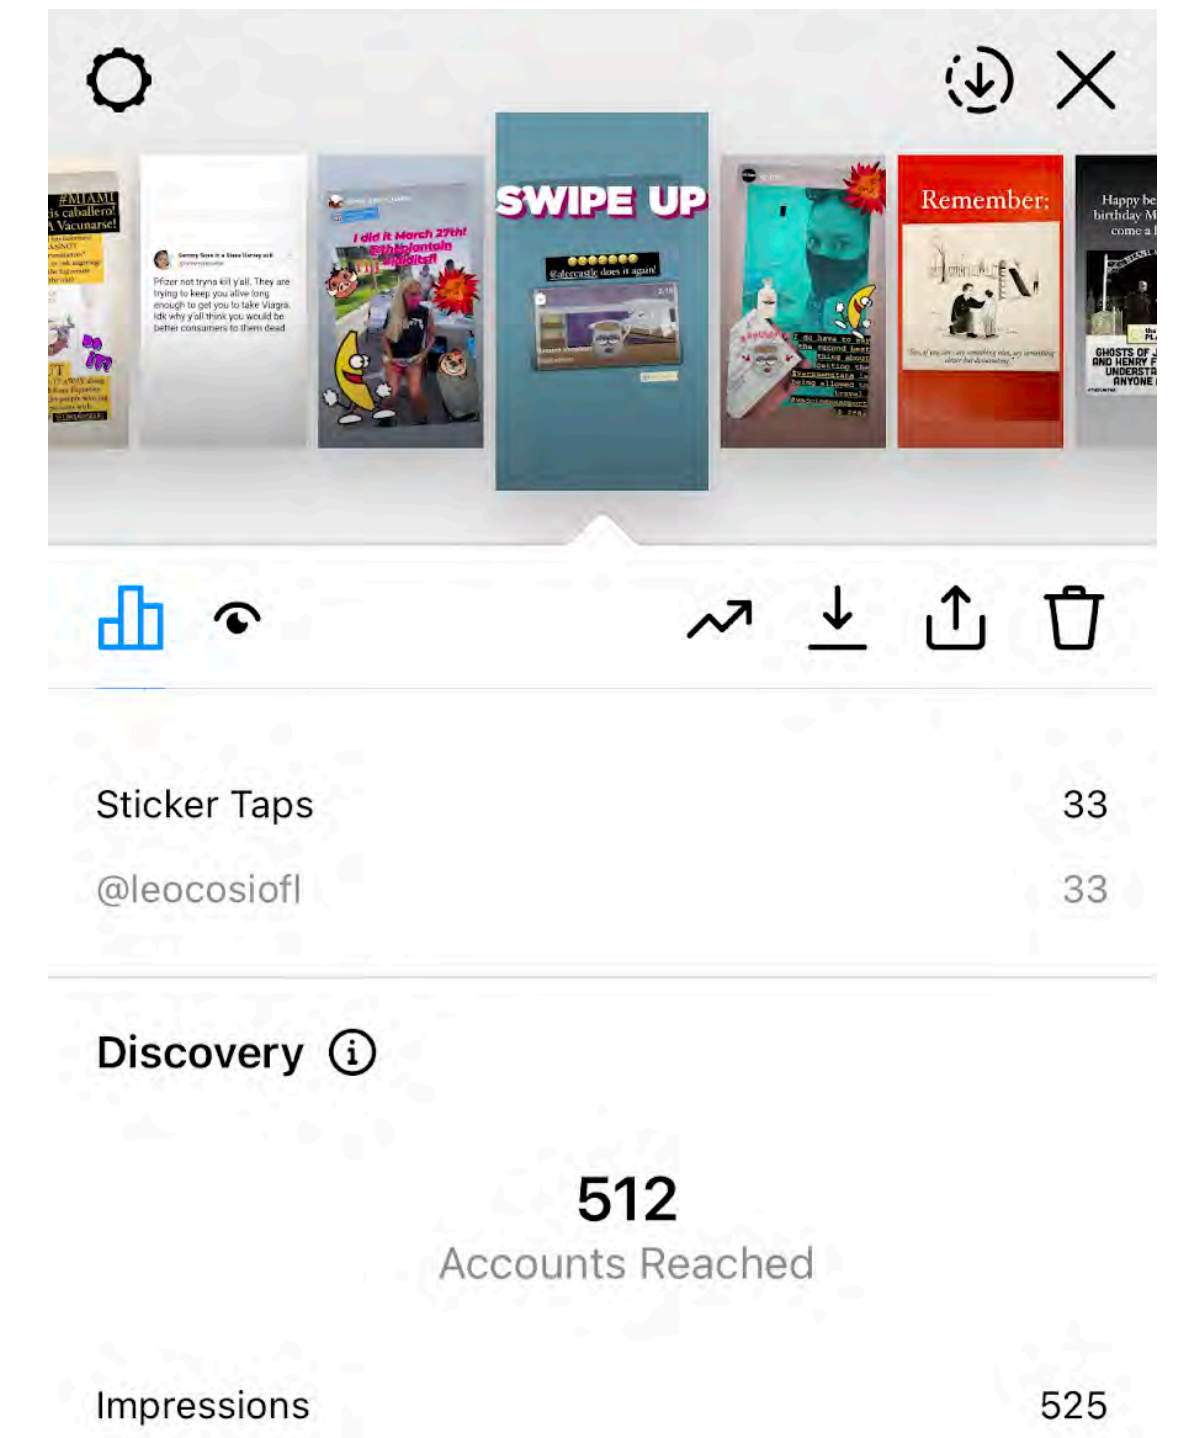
#MIAMI
is caballero!
A Vacunarse!

Pfizer not tryna kill y'all. They are trying to keep you alive long enough to get you to take Viagra. Idk why y'all think you would be better consumers to them dead

I did it March 27th!

SWIPE UP

@leocastle does it again!

Remember:

Happy birthday M come a

GHOSTS OF AND HENRY UNDERSTA ANYONE

Sticker Taps 33

@leocosiofl 33

Discovery

512
Accounts Reached

Impressions 525